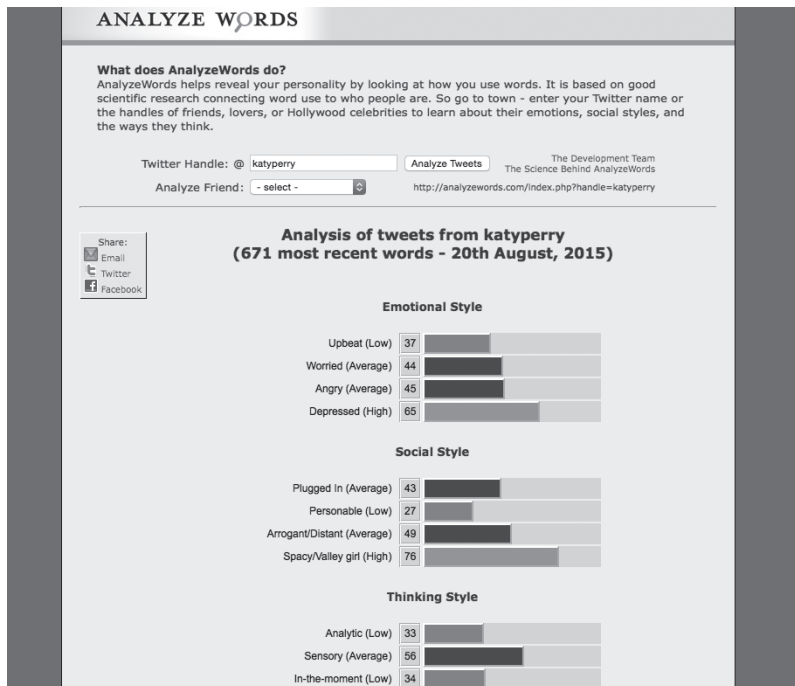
ANALYZE WORDS

What does AnalyzeWords do?
AnalyzeWords helps reveal your personality by looking at how you use words. It is based on good scientific research connecting word use to who people are. So go to town - enter your Twitter name or the handles of friends, lovers, or Hollywood celebrities to learn about their emotions, social styles, and the ways they think.

Twitter Handle: @ katyperry Analyze Tweets

The Development Team
The Science Behind AnalyzeWords

Analyze Friend: - select -

http://analyzewords.com/index.php?handle=katyperry

Share:
Email
Twitter
Facebook

Analysis of tweets from katyperry
(671 most recent words - 20th August, 2015)

Emotional Style

Upbeat (Low) 37
Worried (Average) 44
Angry (Average) 45
Depressed (High) 65

Social Style

Plugged In (Average) 43
Personable (Low) 27
Arrogant/Distant (Average) 49
Spacy/Valley girl (High) 76

Thinking Style

Analytic (Low) 33
Sensory (Average) 56
In-the-moment (Low) 34